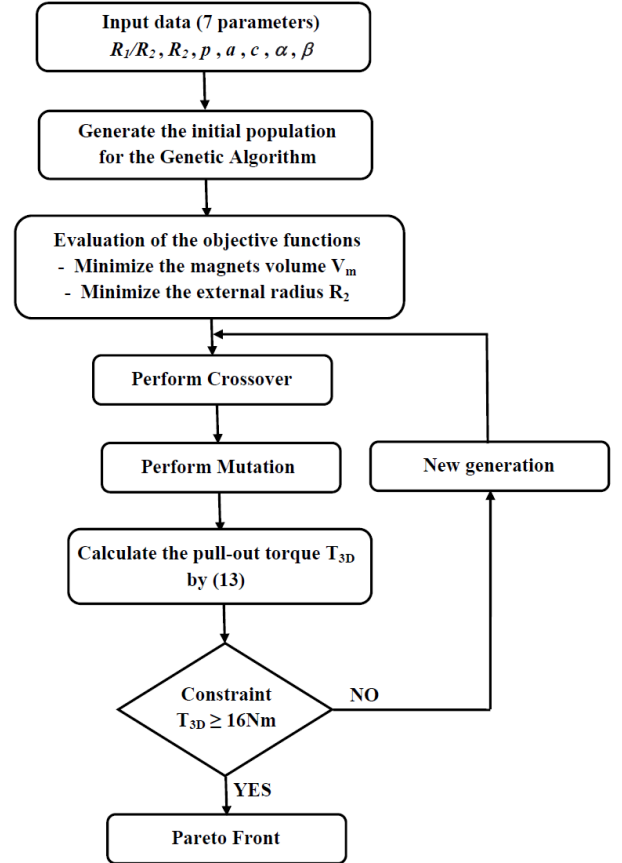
Input data (7 parameters)
$R_1/R_2$, $R_2$, $p$, $a$, $c$, $\alpha$, $\beta$

Generate the initial population for the Genetic Algorithm

Evaluation of the objective functions
- Minimize the magnets volume $V_m$
- Minimize the external radius $R_2$

Perform Crossover

Perform Mutation

New generation

Calculate the pull-out torque $T_{3D}$ by (13)

Constraint
$T_{3D} \geq 16$Nm

NO

YES

Pareto Front